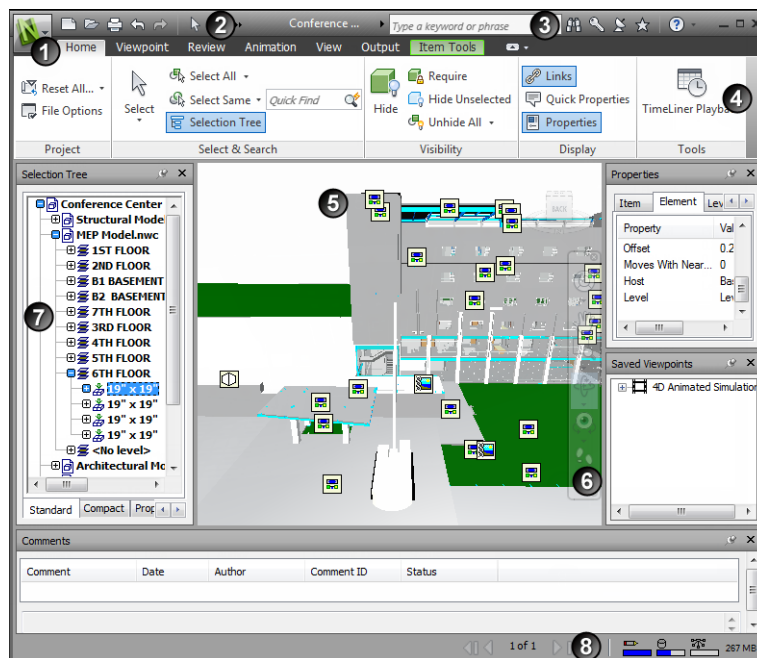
1 2 Conference ... Type a keyword or phrase 3

Home Viewpoint Review Animation View Output Item Tools

Reset All... File Options
Project

Select Select All Select Same Quick Find Selection Tree
Select & Search

Hide Require Hide Unselected Unhide All
Visibility

Links Quick Properties Properties
Display

TimeLiner Playba 4
Tools

Selection Tree

Conference Center
Structural Model
MEP Model.nwc
1ST FLOOR
2ND FLOOR
B1 BASEMENT
B2 BASEMENT
7TH FLOOR
3RD FLOOR
4TH FLOOR
5TH FLOOR
6TH FLOOR
19" x 19"
19" x 19"
19" x 19"
19" x 19"
<No level>
Architectural Mo

7

Standard Compact Prop

5

6

Properties

Item Element Lev

| Property | Val |
|---|---|
| Offset | 0.2 |
| Moves With Near... | 0 |
| Host | Ba |
| Level | Lev |

Saved Viewpoints

4D Animated Simulation

Comments

| Comment | Date | Author | Comment ID | Status |
|---|---|---|---|---|

1 of 1 8 267 MB